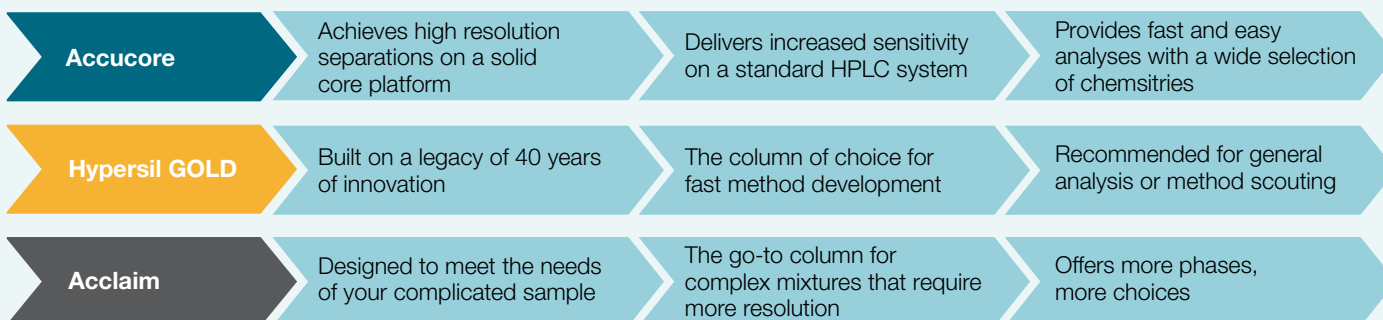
Accucore

Achieves high resolution separations on a solid core platform

Delivers increased sensitivity on a standard HPLC system

Provides fast and easy analyses with a wide selection of chemsitries

Hypersil GOLD

Built on a legacy of 40 years of innovation

The column of choice for fast method development

Recommended for general analysis or method scouting

Acclaim

Designed to meet the needs of your complicated sample

The go-to column for complex mixtures that require more resolution

Offers more phases, more choices